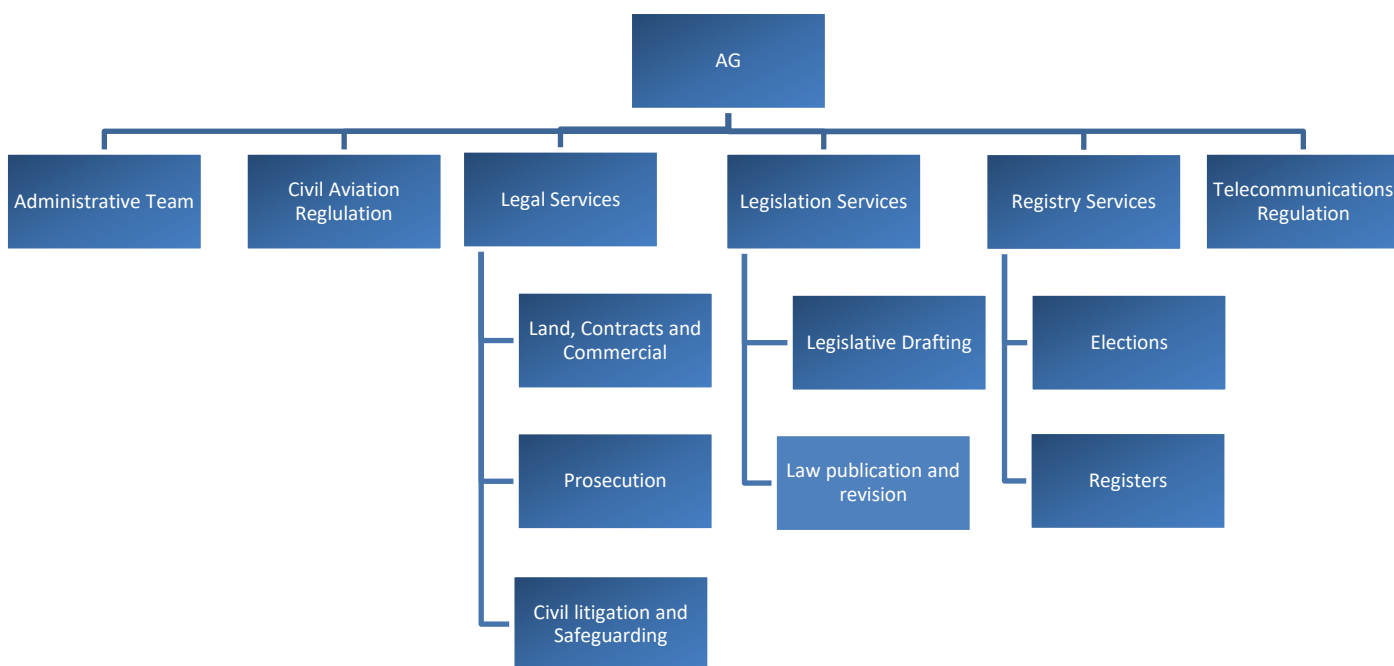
AG

Administrative Team

Civil Aviation Reglulation

Legal Services

Land, Contracts and Commercial

Prosecution

Civil litigation and Safeguarding

Legislation Services

Legislative Drafting

Law publication and revision

Registry Services

Elections

Registers

Telecommunications Regulation